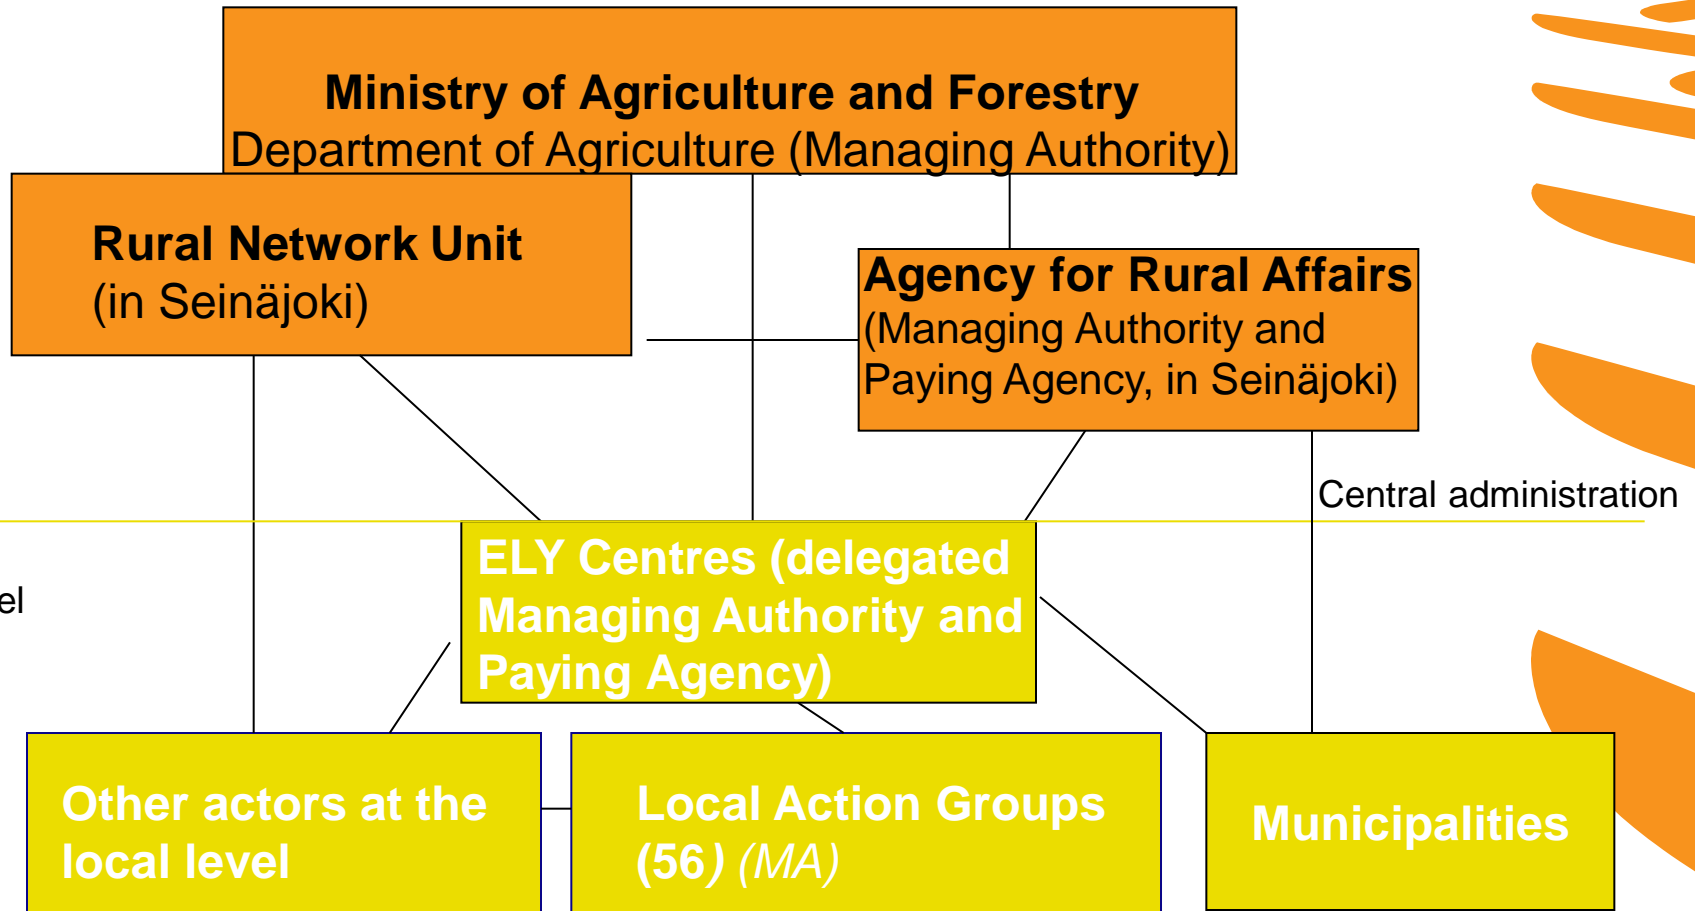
Ministry of Agriculture and Forestry
Department of Agriculture (Managing Authority)

Rural Network Unit
(in Seinäjoki)

Agency for Rural Affairs
(Managing Authority and Paying Agency, in Seinäjoki)

Central administration

el

ELY Centres (delegated Managing Authority and Paying Agency)

Other actors at the local level

Local Action Groups (56) (MA)

Municipalities